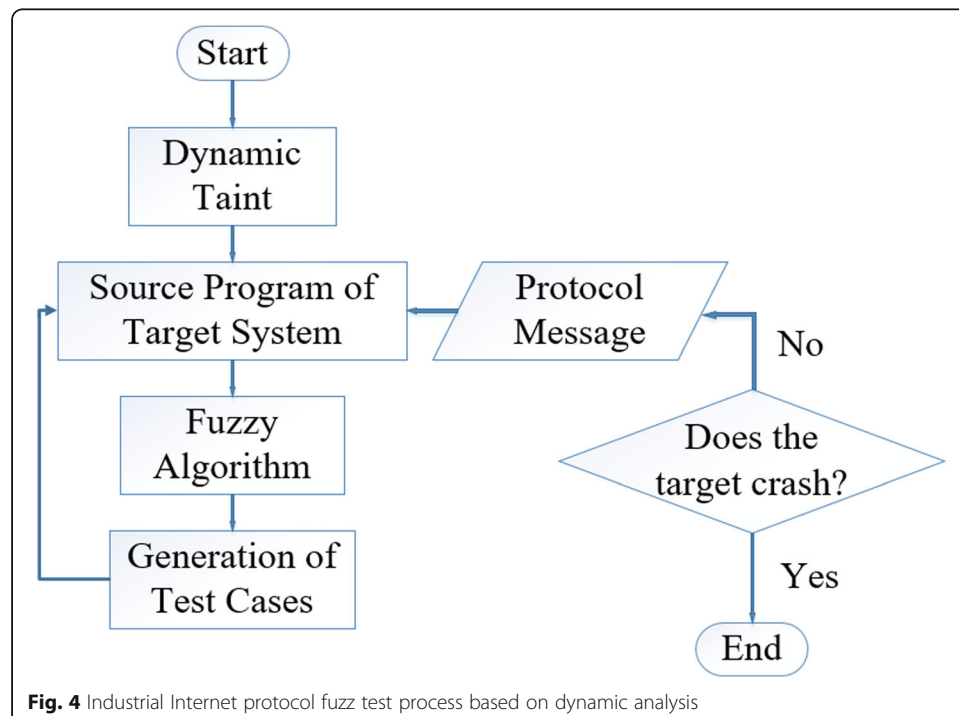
Start

Dynamic Taint

Source Program of Target System

Protocol Message

No

Fuzzy Algorithm

Does the target crash?

Generation of Test Cases

Yes

End

**Fig. 4** Industrial Internet protocol fuzz test process based on dynamic analysis